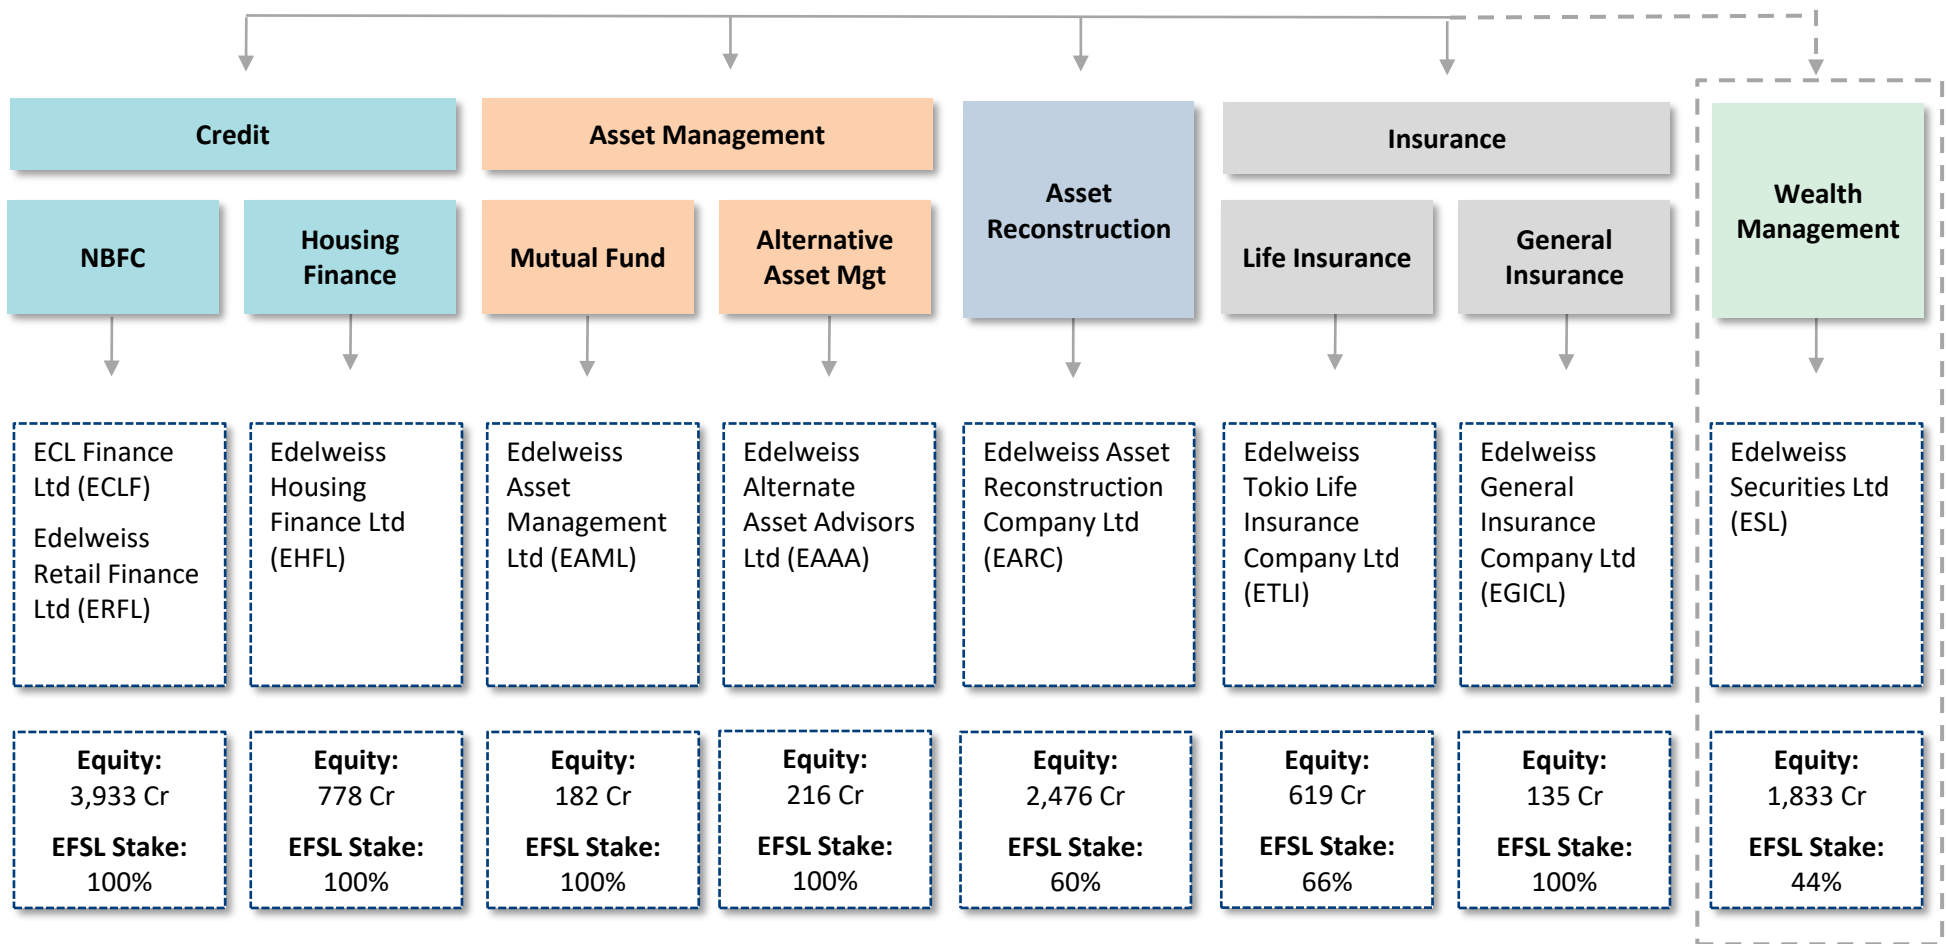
Credit

NBFC

Housing Finance

ECL Finance Ltd (ECLF)

Edelweiss Retail Finance Ltd (ERFL)

Edelweiss Housing Finance Ltd (EHFL)

Equity: 3,933 Cr

EFSL Stake: 100%

Equity: 778 Cr

EFSL Stake: 100%

Asset Management

Mutual Fund

Alternative Asset Mgt

Edelweiss Asset Management Ltd (EAML)

Edelweiss Alternate Asset Advisors Ltd (EAAA)

Equity: 182 Cr

EFSL Stake: 100%

Equity: 216 Cr

EFSL Stake: 100%

Asset Reconstruction

Edelweiss Asset Reconstruction Company Ltd (EARC)

Equity: 2,476 Cr

EFSL Stake: 60%

Insurance

Life Insurance

General Insurance

Edelweiss Tokio Life Insurance Company Ltd (ETLI)

Edelweiss General Insurance Company Ltd (EGICL)

Equity: 619 Cr

EFSL Stake: 66%

Equity: 135 Cr

EFSL Stake: 100%

Wealth Management

Edelweiss Securities Ltd (ESL)

Equity: 1,833 Cr

EFSL Stake: 44%